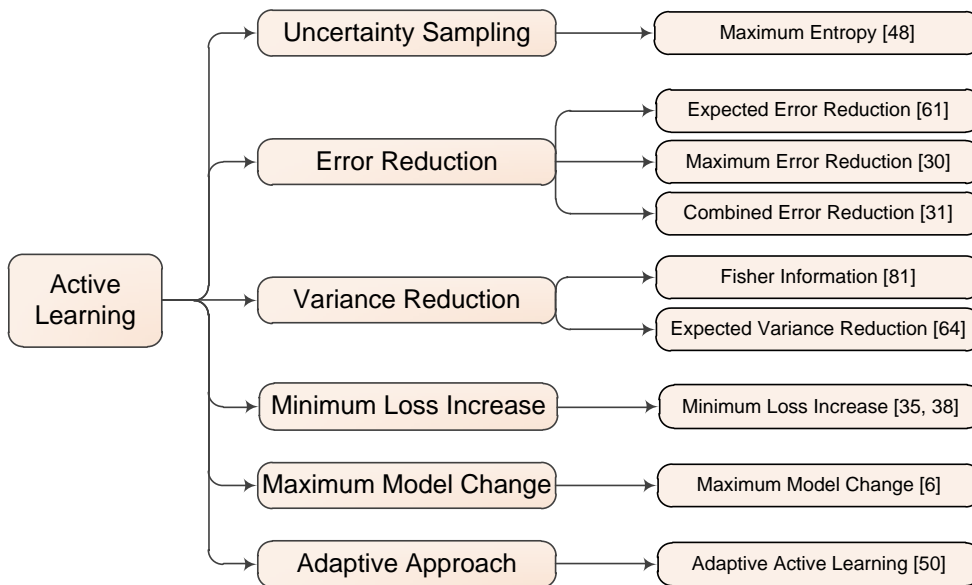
Active Learning

Uncertainty Sampling

Maximum Entropy [48]

Error Reduction

Expected Error Reduction [61]

Maximum Error Reduction [30]

Combined Error Reduction [31]

Variance Reduction

Fisher Information [81]

Expected Variance Reduction [64]

Minimum Loss Increase

Minimum Loss Increase [35, 38]

Maximum Model Change

Maximum Model Change [6]

Adaptive Approach

Adaptive Active Learning [50]